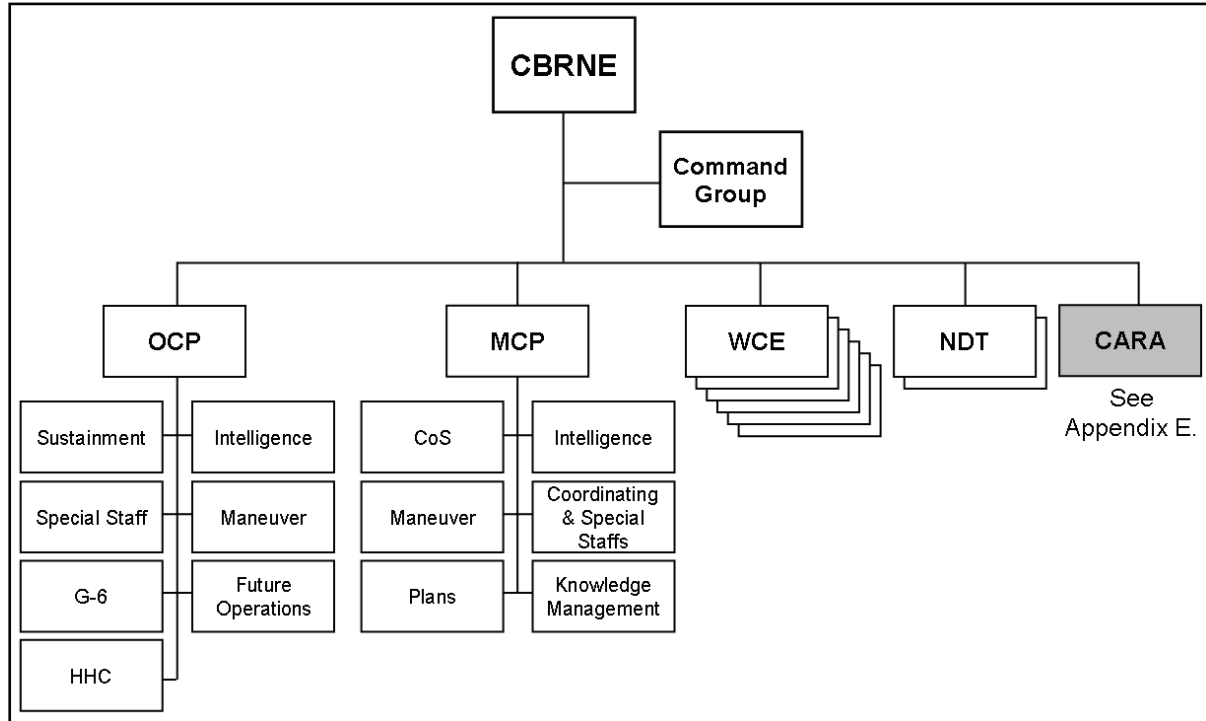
CBRNE

Command Group

OCP

MCP

WCE

NDT

CARA

See Appendix E.

Sustainment

Intelligence

Special Staff

Maneuver

G-6

Future Operations

HHC

CoS

Intelligence

Maneuver

Coordinating & Special Staffs

Plans

Knowledge Management